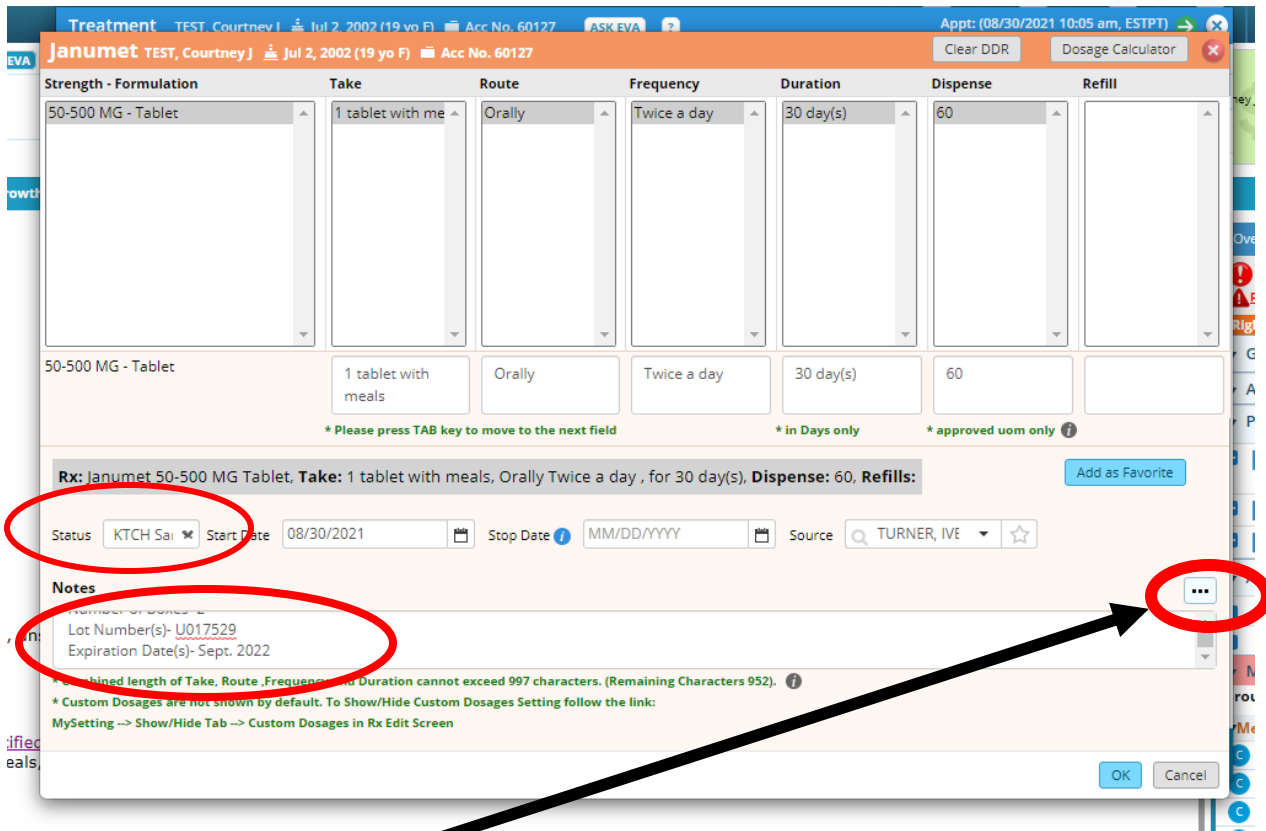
Treatment TEST, Courtney J Jul 2, 2002 (19 yo F) Acc No. 60127 ASK EVA ? Appt: (08/30/2021 10:05 am, ESTPT)

EVA

Janumet TEST, Courtney J Jul 2, 2002 (19 yo F) Acc No. 60127 Clear DDR Dosage Calculator

| Strength - Formulation | Take | Route | Frequency | Duration | Dispense | Refill |
|---|---|---|---|---|---|---|
| 50-500 MG - Tablet | 1 tablet with me | Orally | Twice a day | 30 day(s) | 60 | |
| 50-500 MG - Tablet | 1 tablet with meals | Orally | Twice a day | 30 day(s) | 60 | |

* Please press TAB key to move to the next field * in Days only * approved uom only

Rx: Janumet 50-500 MG Tablet, Take: 1 tablet with meals, Orally Twice a day , for 30 day(s), Dispense: 60, Refills:

Add as Favorite

Status KTCH Sa Start Date 08/30/2021 Stop Date MM/DD/YYYY Source TURNER, IVE

Notes

...

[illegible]
Lot Number(s)- U017529
Expiration Date(s)- Sept. 2022

* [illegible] length of Take, Route ,Frequency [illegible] Duration cannot exceed 997 characters. (Remaining Characters 952).
* Custom Dosages are not shown by default. To Show/Hide Custom Dosages Setting follow the link:
MySetting --> Show/Hide Tab --> Custom Dosages in Rx Edit Screen

OK Cancel

rowth

ified
eals,

Ove
Rig
G
A
P
rou
Me
C
C
C